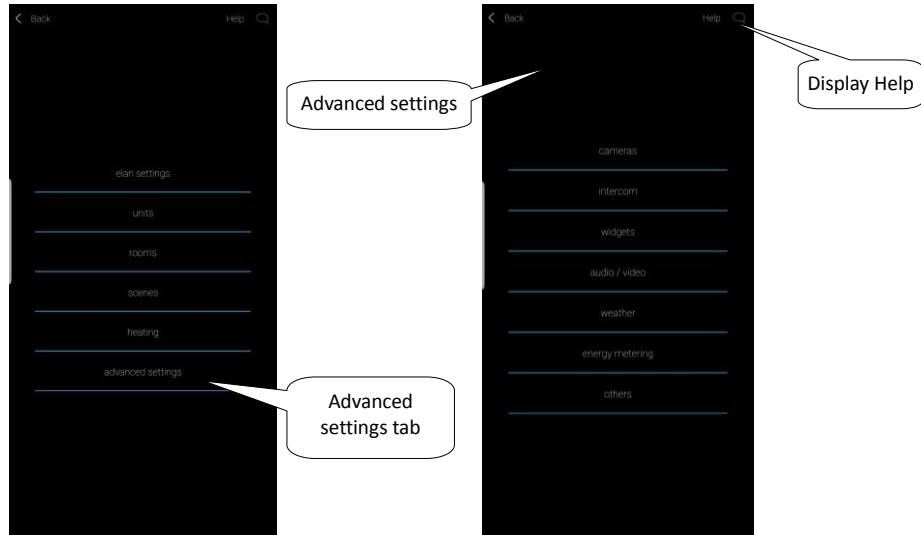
Back

Help

elan settings

units

rooms

scenes

heating

advanced settings

Advanced settings

Advanced settings tab

Back

Help

Display Help

cameras

intercom

widgets

audio / video

weather

energy metering

others